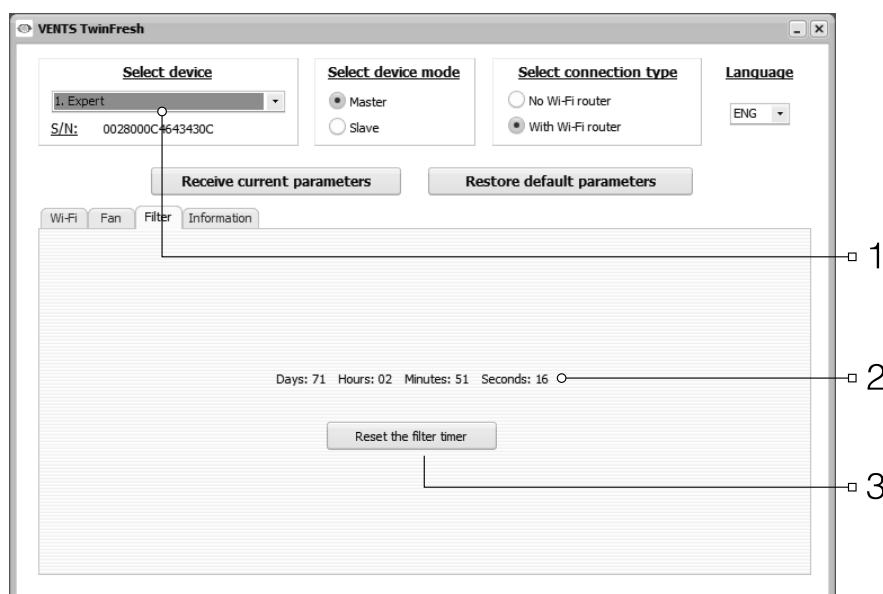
VENTS TwinFresh

Select device
1. Expert
S/N: 0028000C4643430C

Select device mode
Master
Slave

Select connection type
No Wi-Fi router
With Wi-Fi router

Language
ENG

Receive current parameters

Restore default parameters

Wi-Fi | Fan | Filter | Information

Days: 71 Hours: 02 Minutes: 51 Seconds: 16

Reset the filter timer

1
2
3